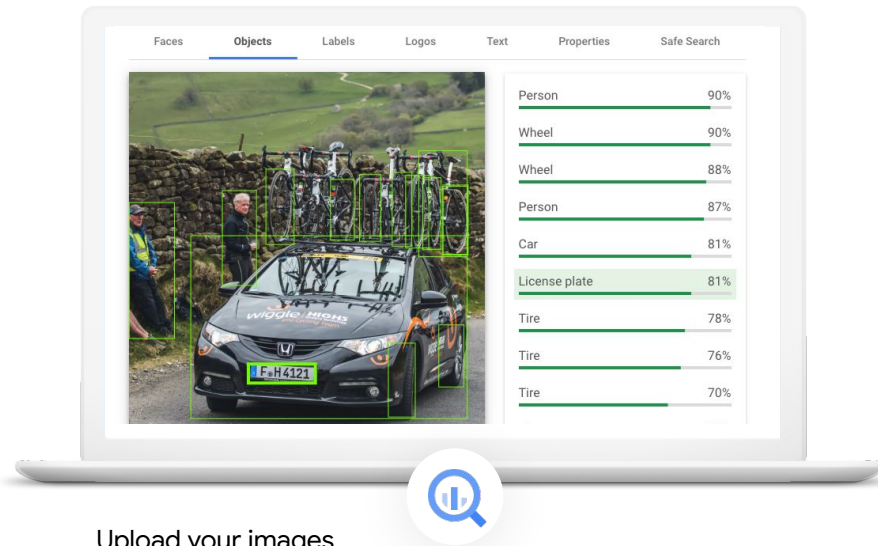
Faces Objects Labels Logos Text Properties Safe Search

| | |
|---|---|
| Person | 90% |
| Wheel | 90% |
| Wheel | 88% |
| Person | 87% |
| Car | 81% |
| License plate | 81% |
| Tire | 78% |
| Tire | 76% |
| Tire | 70% |

wiggle HIGH5

F H4121

Upload your images